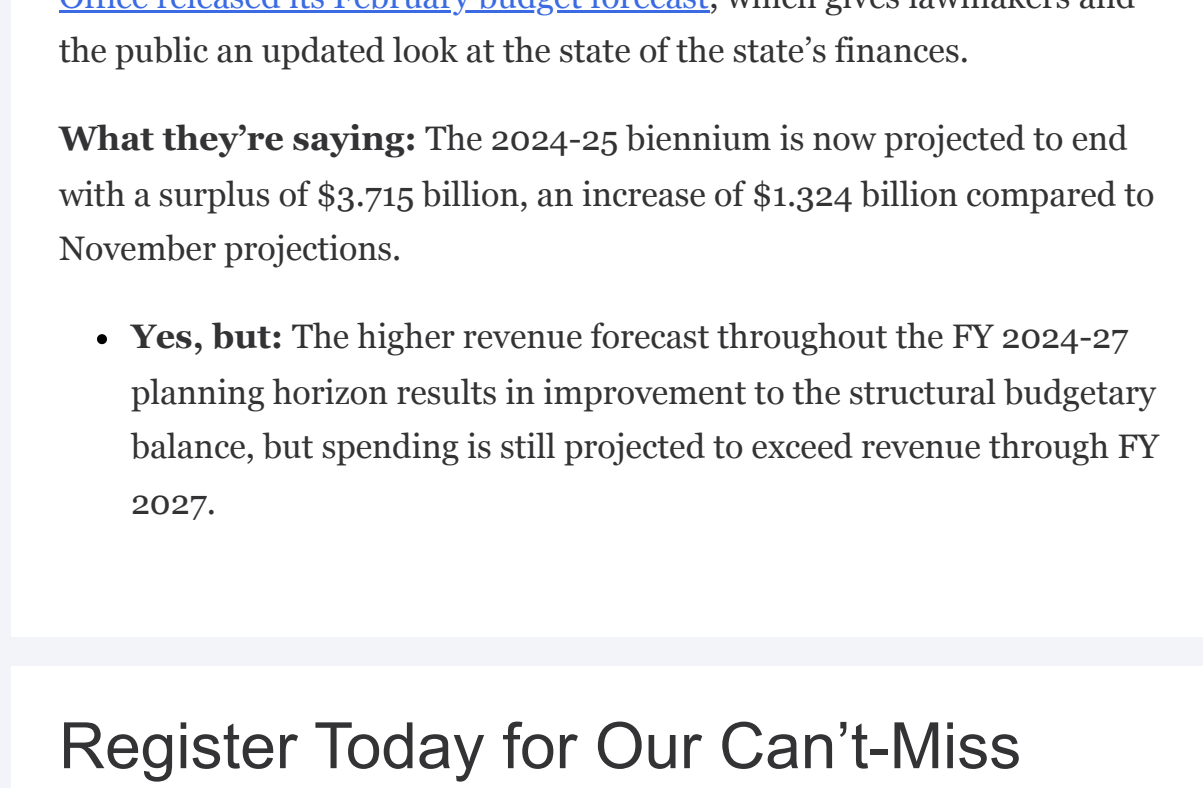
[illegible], which gives lawmakers and the public an updated look at the state of the state's finances.

**What they're saying:** The 2024-25 biennium is now projected to end with a surplus of \$3.715 billion, an increase of \$1.324 billion compared to November projections.

- **Yes, but:** The higher revenue forecast throughout the FY 2024-27 planning horizon results in improvement to the structural budgetary balance, but spending is still projected to exceed revenue through FY 2027.

Register Today for Our Can't-Miss